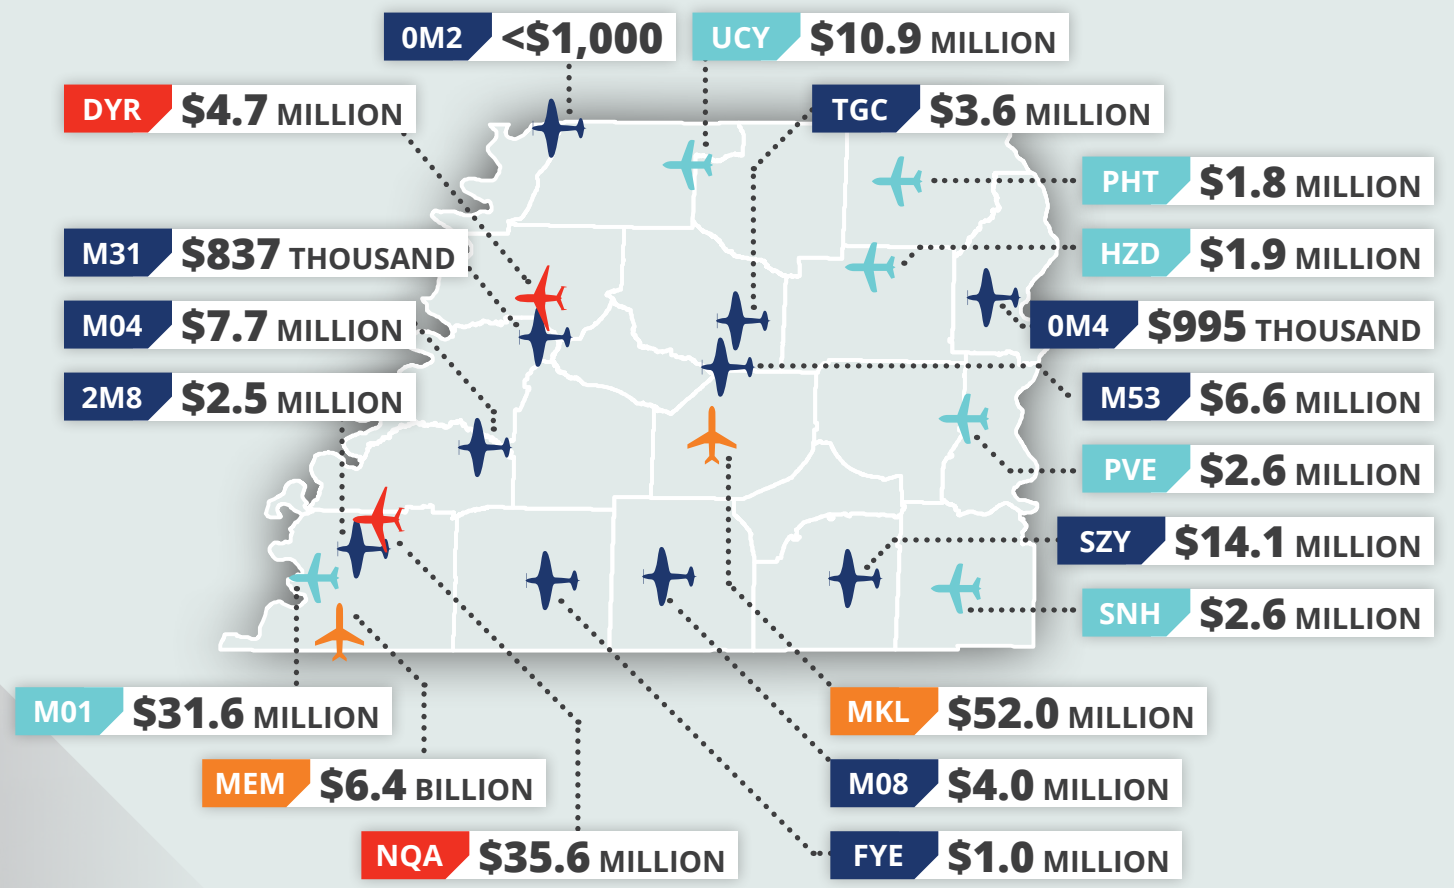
0M2 <$1,000

UCY $10.9 MILLION

DYR $4.7 MILLION

TGC $3.6 MILLION

PHT $1.8 MILLION

M31 $837 THOUSAND

HZD $1.9 MILLION

M04 $7.7 MILLION

0M4 $995 THOUSAND

2M8 $2.5 MILLION

M53 $6.6 MILLION

PVE $2.6 MILLION

SZY $14.1 MILLION

SNH $2.6 MILLION

M01 $31.6 MILLION

MKL $52.0 MILLION

MEM $6.4 BILLION

M08 $4.0 MILLION

NQA $35.6 MILLION

FYE $1.0 MILLION